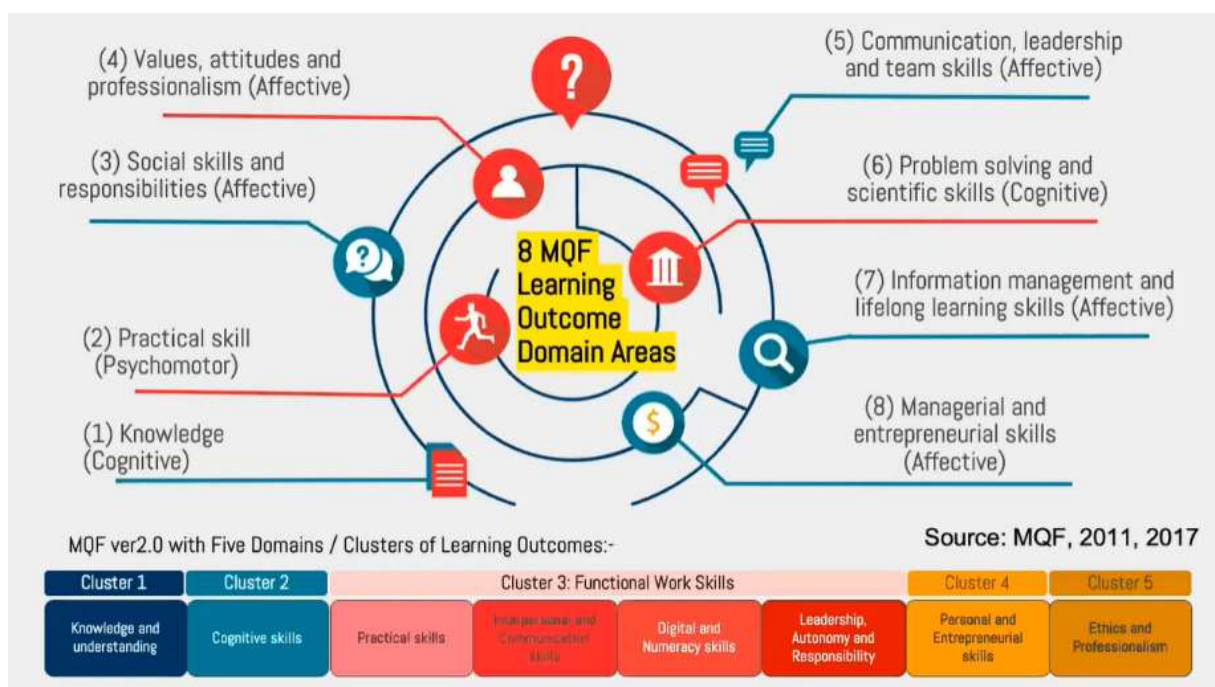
(4) Values, attitudes and professionalism (Affective)

(5) Communication, leadership and team skills (Affective)

(3) Social skills and responsibilities (Affective)

(6) Problem solving and scientific skills (Cognitive)

8 MQF Learning Outcome Domain Areas

(7) Information management and lifelong learning skills (Affective)

(2) Practical skill (Psychomotor)

(8) Managerial and entrepreneurial skills (Affective)

(1) Knowledge (Cognitive)

MQF ver2.0 with Five Domains / Clusters of Learning Outcomes:-

Source: MQF, 2011, 2017

| Cluster 1 | Cluster 2 | Cluster 3: Functional Work Skills | | | | Cluster 4 | Cluster 5 |
|---|---|---|---|---|---|---|---|
| Knowledge and understanding | Cognitive skills | Practical skills | Interpersonal and Communication skills | Digital and Numeracy skills | Leadership, Autonomy and Responsibility | Personal and Entrepreneurial skills | Ethics and Professionalism |